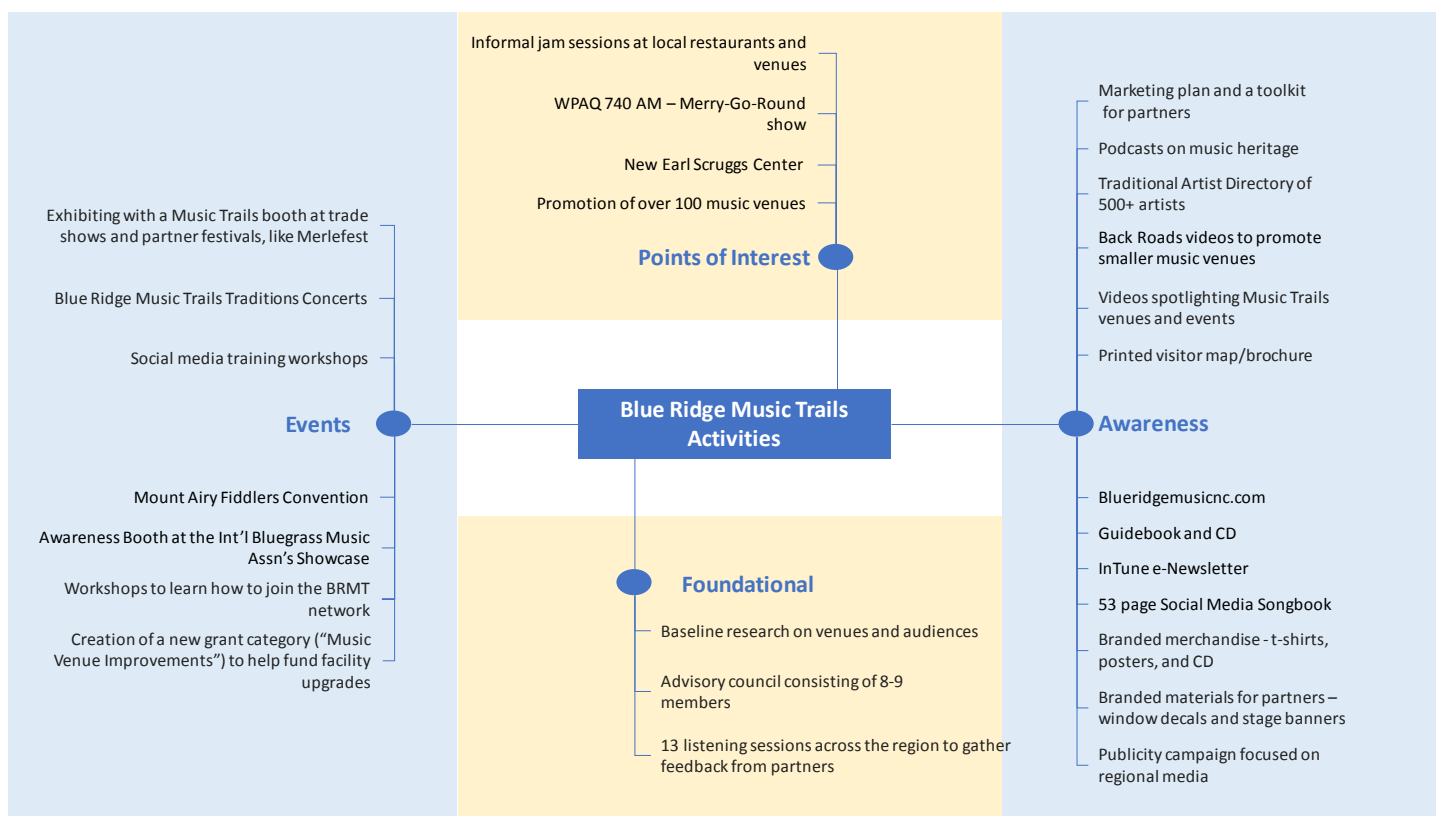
Informal jam sessions at local restaurants and venues

WPAQ 740 AM – Merry-Go-Round show

New Earl Scruggs Center

Promotion of over 100 music venues

Points of Interest

Exhibiting with a Music Trails booth at trade shows and partner festivals, like Merlefest

Blue Ridge Music Trails Traditions Concerts

Social media training workshops

Events

Mount Airy Fiddlers Convention

Awareness Booth at the Int'l Bluegrass Music Assn's Showcase

Workshops to learn how to join the BRMT network

Creation of a new grant category ("Music Venue Improvements") to help fund facility upgrades

Blue Ridge Music Trails Activities

Foundational

Baseline research on venues and audiences

Advisory council consisting of 8-9 members

13 listening sessions across the region to gather feedback from partners

Marketing plan and a toolkit for partners

Podcasts on music heritage

Traditional Artist Directory of 500+ artists

Back Roads videos to promote smaller music venues

Videos spotlighting Music Trails venues and events

Printed visitor map/brochure

Awareness

Blueridgemusicnc.com

Guidebook and CD

InTune e-Newsletter

53 page Social Media Songbook

Branded merchandise - t-shirts, posters, and CD

Branded materials for partners – window decals and stage banners

Publicity campaign focused on regional media